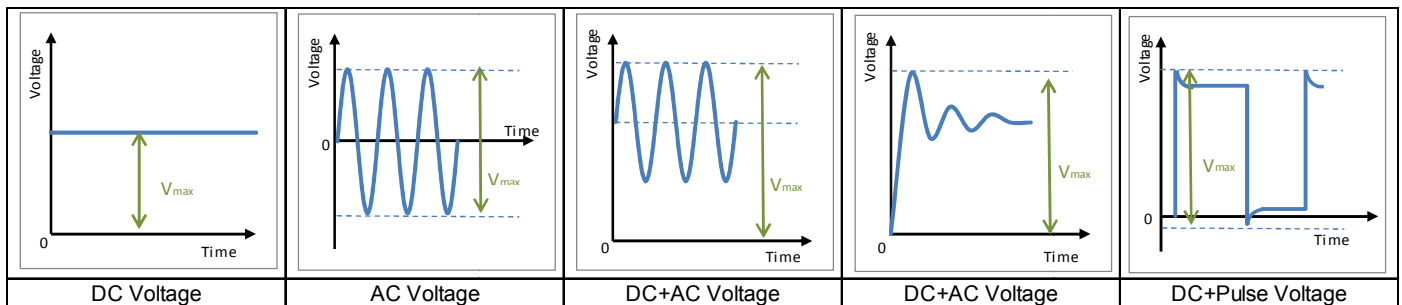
| Voltage $V_{max}$ 0 Time | Voltage Time 0 $V_{max}$ | Voltage $V_{max}$ 0 Time | Voltage $V_{max}$ 0 Time | Voltage $V_{max}$ 0 Time |
|---|---|---|---|---|
| DC Voltage | AC Voltage | DC+AC Voltage | DC+AC Voltage | DC+Pulse Voltage |